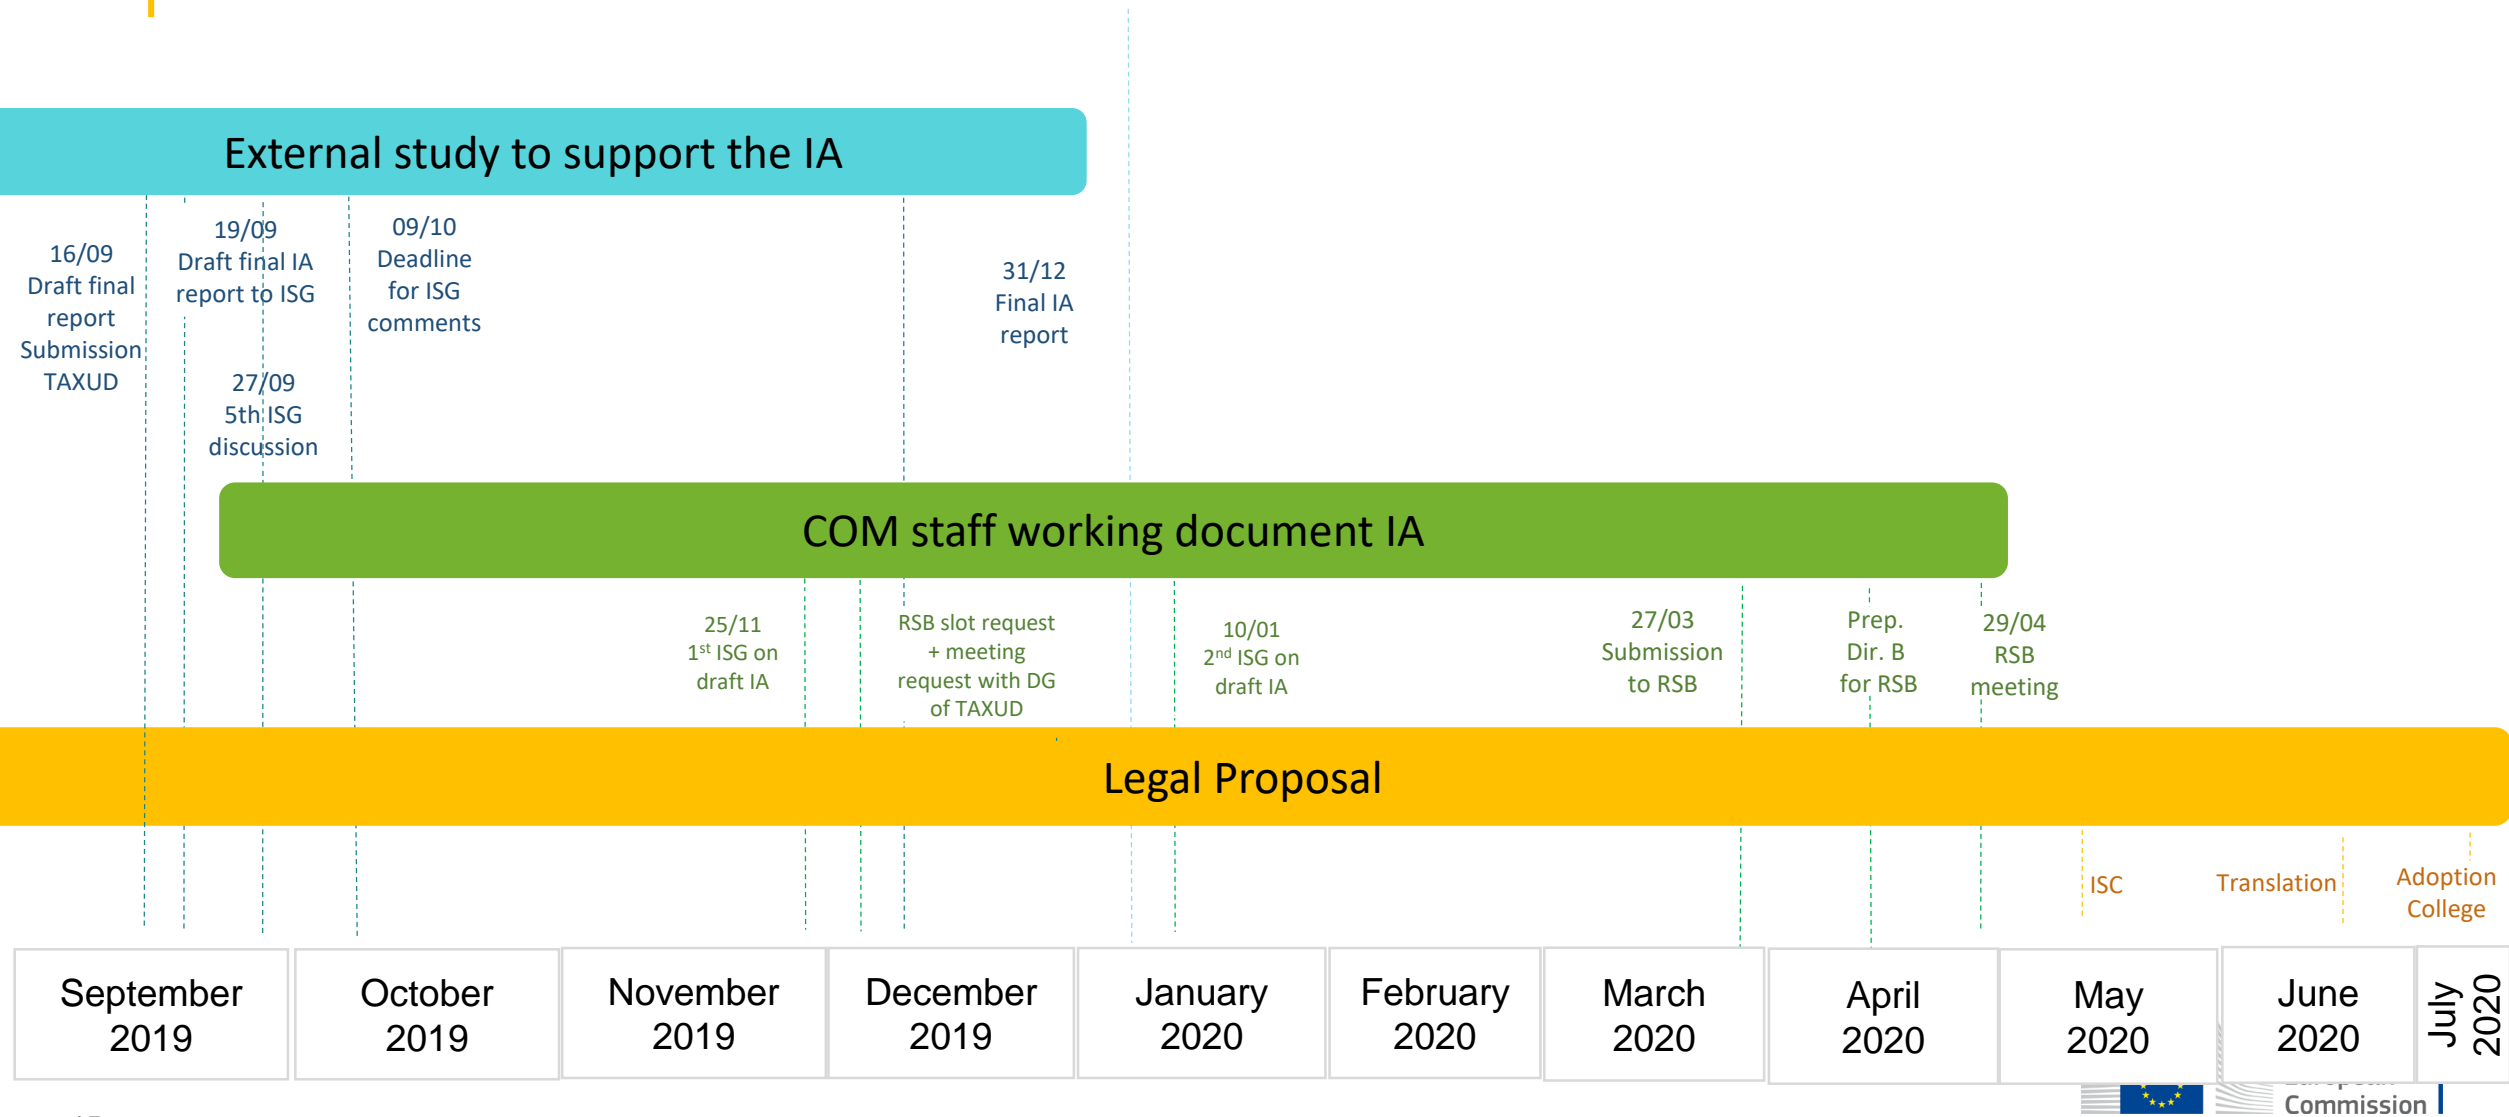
External study to support the IA

16/09
Draft final report Submission TAXUD

19/09
Draft final IA report to ISG

27/09
5th ISG discussion

09/10
Deadline for ISG comments

31/12
Final IA report

COM staff working document IA

25/11
1$^{st}$ ISG on draft IA

RSB slot request + meeting request with DG of TAXUD

10/01
2$^{nd}$ ISG on draft IA

27/03
Submission to RSB

Prep. Dir. B for RSB

29/04
RSB meeting

Legal Proposal

ISC

Translation

Adoption College

| September 2019 | October 2019 | November 2019 | December 2019 | January 2020 | February 2020 | March 2020 | April 2020 | May 2020 | June 2020 | July 2020 |
|---|---|---|---|---|---|---|---|---|---|---|

Commission